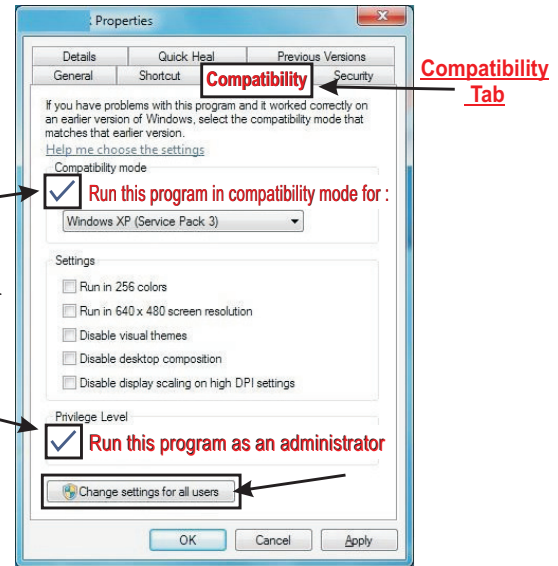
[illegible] Properties

Details | Quick Heal | Previous Versions
General | Shortcut | Compatibility | Security

Compatibility Tab

If you have problems with this program and it worked correctly on an earlier version of Windows, select the compatibility mode that matches that earlier version.

Help me choose the settings

Compatibility mode

Run this program in compatibility mode for :

Windows XP (Service Pack 3)

Settings

Run in 256 colors

Run in 640 x 480 screen resolution

Disable visual themes

Disable desktop composition

Disable display scaling on high DPI settings

Privilege Level

Run this program as an administrator

Change settings for all users

OK | Cancel | Apply